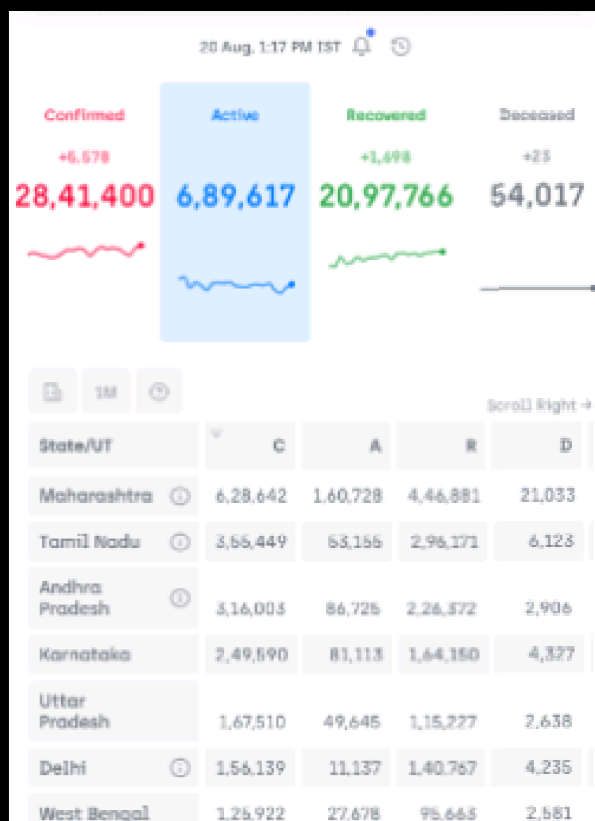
20 Aug, 1:17 PM IST

Confirmed
+6,578
28,41,400

Active
6,89,617

Recovered
+1,698
20,97,766

Deceased
+23
54,017

1M

Scroll Right →

| State/UT | C | A | R | D |
|---|---|---|---|---|
| Maharashtra | 6,28,642 | 1,60,728 | 4,46,881 | 21,033 |
| Tamil Nadu | 3,55,449 | 53,155 | 2,96,171 | 6,123 |
| Andhra Pradesh | 3,16,003 | 86,725 | 2,26,372 | 2,906 |
| Karnataka | 2,49,590 | 81,113 | 1,64,150 | 4,327 |
| Uttar Pradesh | 1,67,510 | 49,645 | 1,15,227 | 2,638 |
| Delhi | 1,56,139 | 11,137 | 1,40,767 | 4,235 |
| West Bengal | 1,25,922 | 27,678 | 95,663 | 2,581 |